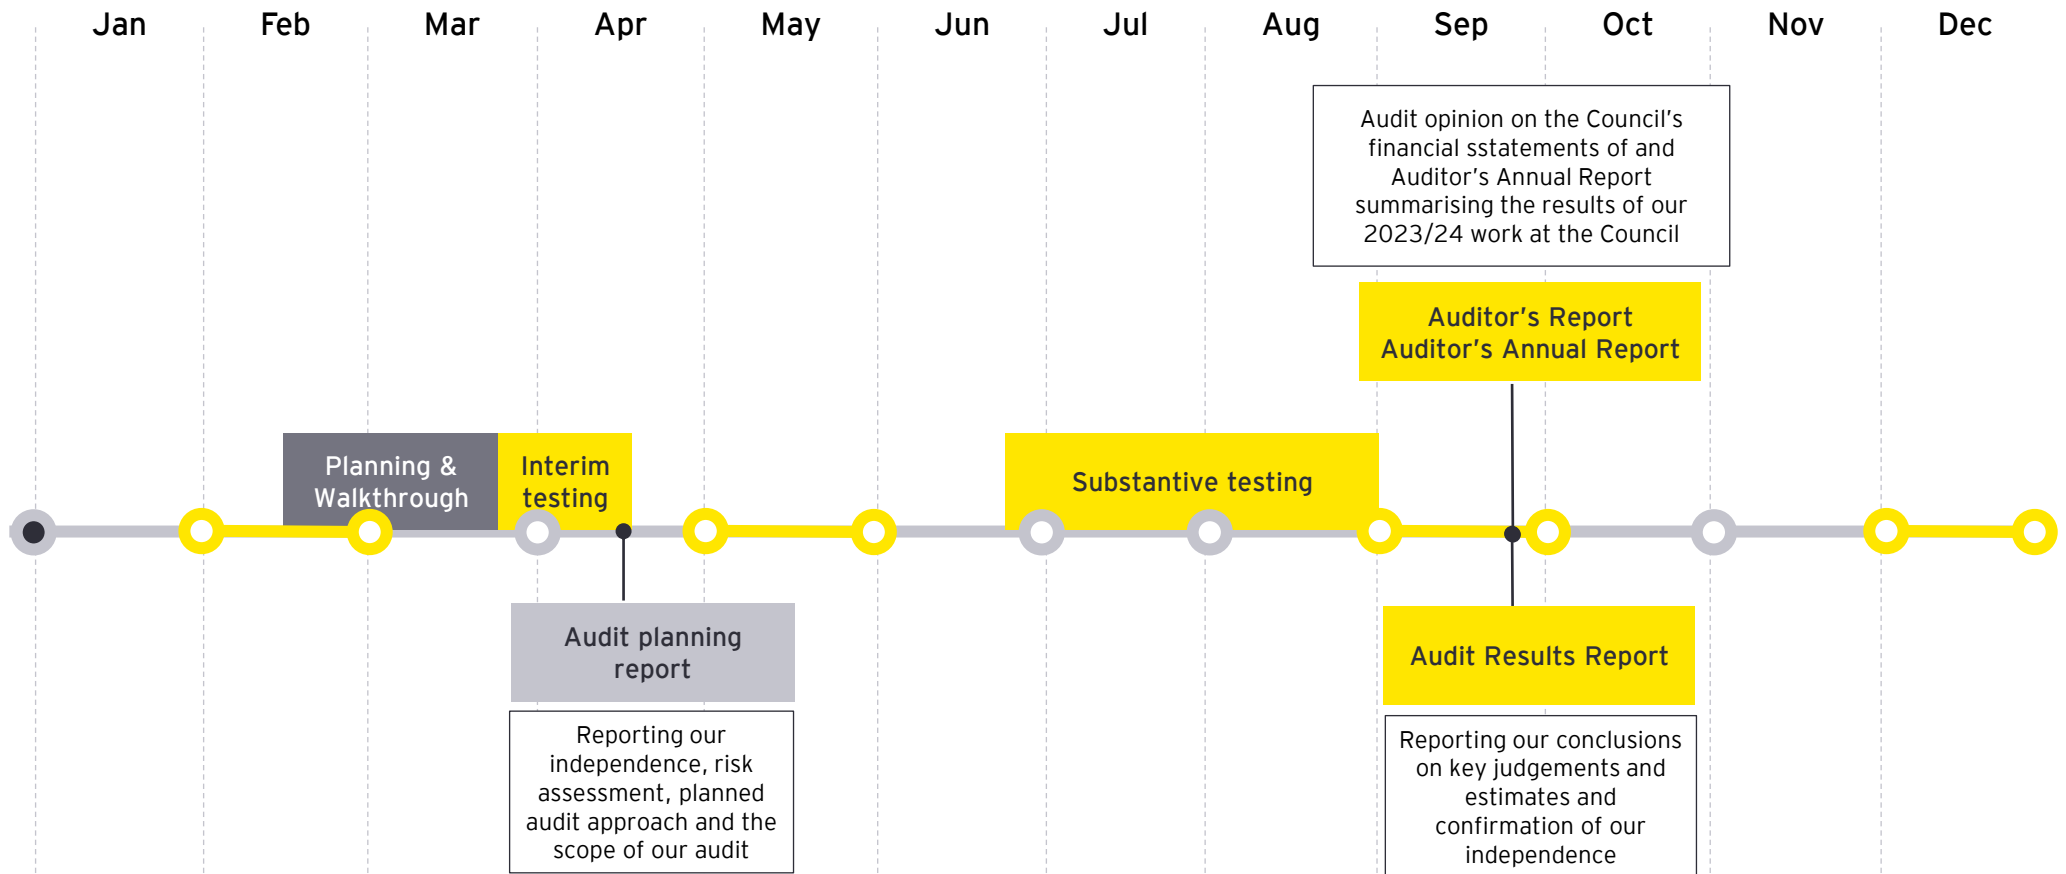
Jan Feb Mar Apr May Jun Jul Aug Sep Oct Nov Dec

Audit opinion on the Council's financial sstatements of and Auditor's Annual Report summarising the results of our 2023/24 work at the Council

Auditor's Report
Auditor's Annual Report

Planning & Walkthrough

Interim testing

Substantive testing

Audit planning report

Reporting our independence, risk assessment, planned audit approach and the scope of our audit

Audit Results Report

Reporting our conclusions on key judgements and estimates and confirmation of our independence